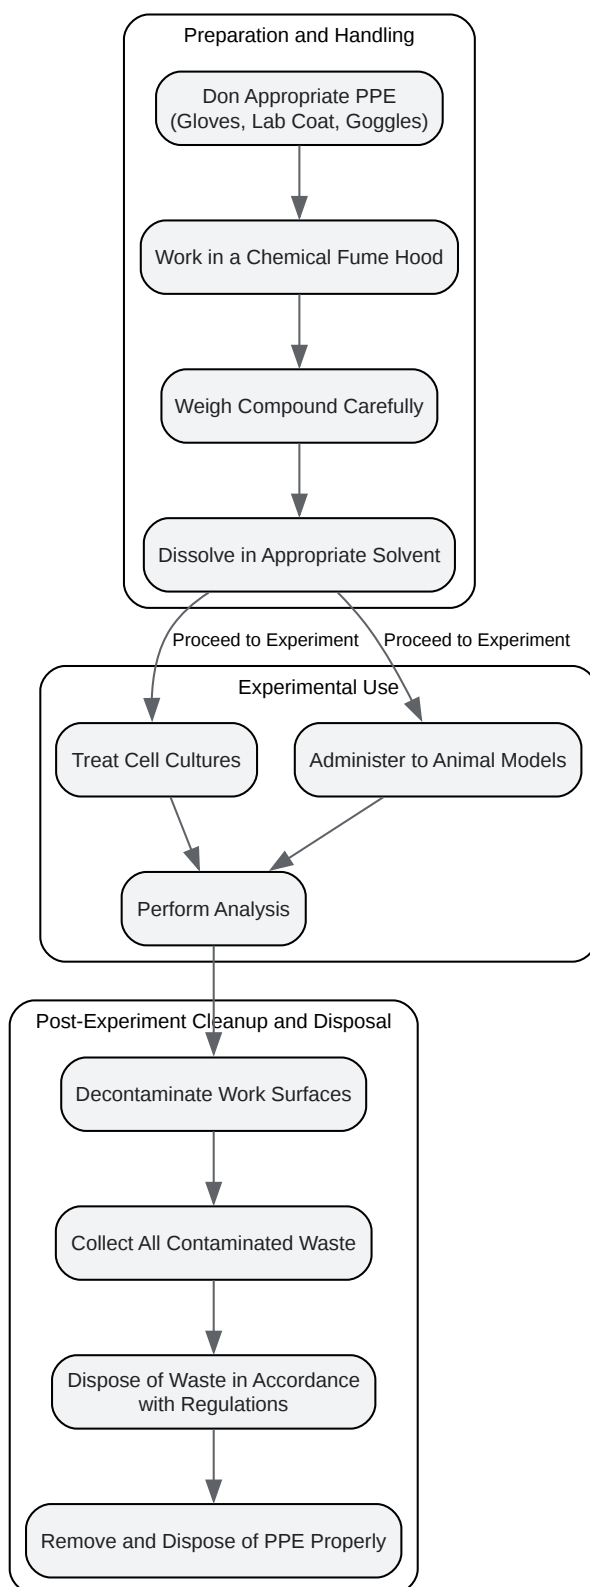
Preparation and Handling

Don Appropriate PPE (Gloves, Lab Coat, Goggles)

Work in a Chemical Fume Hood

Weigh Compound Carefully

Dissolve in Appropriate Solvent

Proceed to Experiment

Proceed to Experiment

Experimental Use

Treat Cell Cultures

Administer to Animal Models

Perform Analysis

Post-Experiment Cleanup and Disposal

Decontaminate Work Surfaces

Collect All Contaminated Waste

Dispose of Waste in Accordance with Regulations

Remove and Dispose of PPE Properly